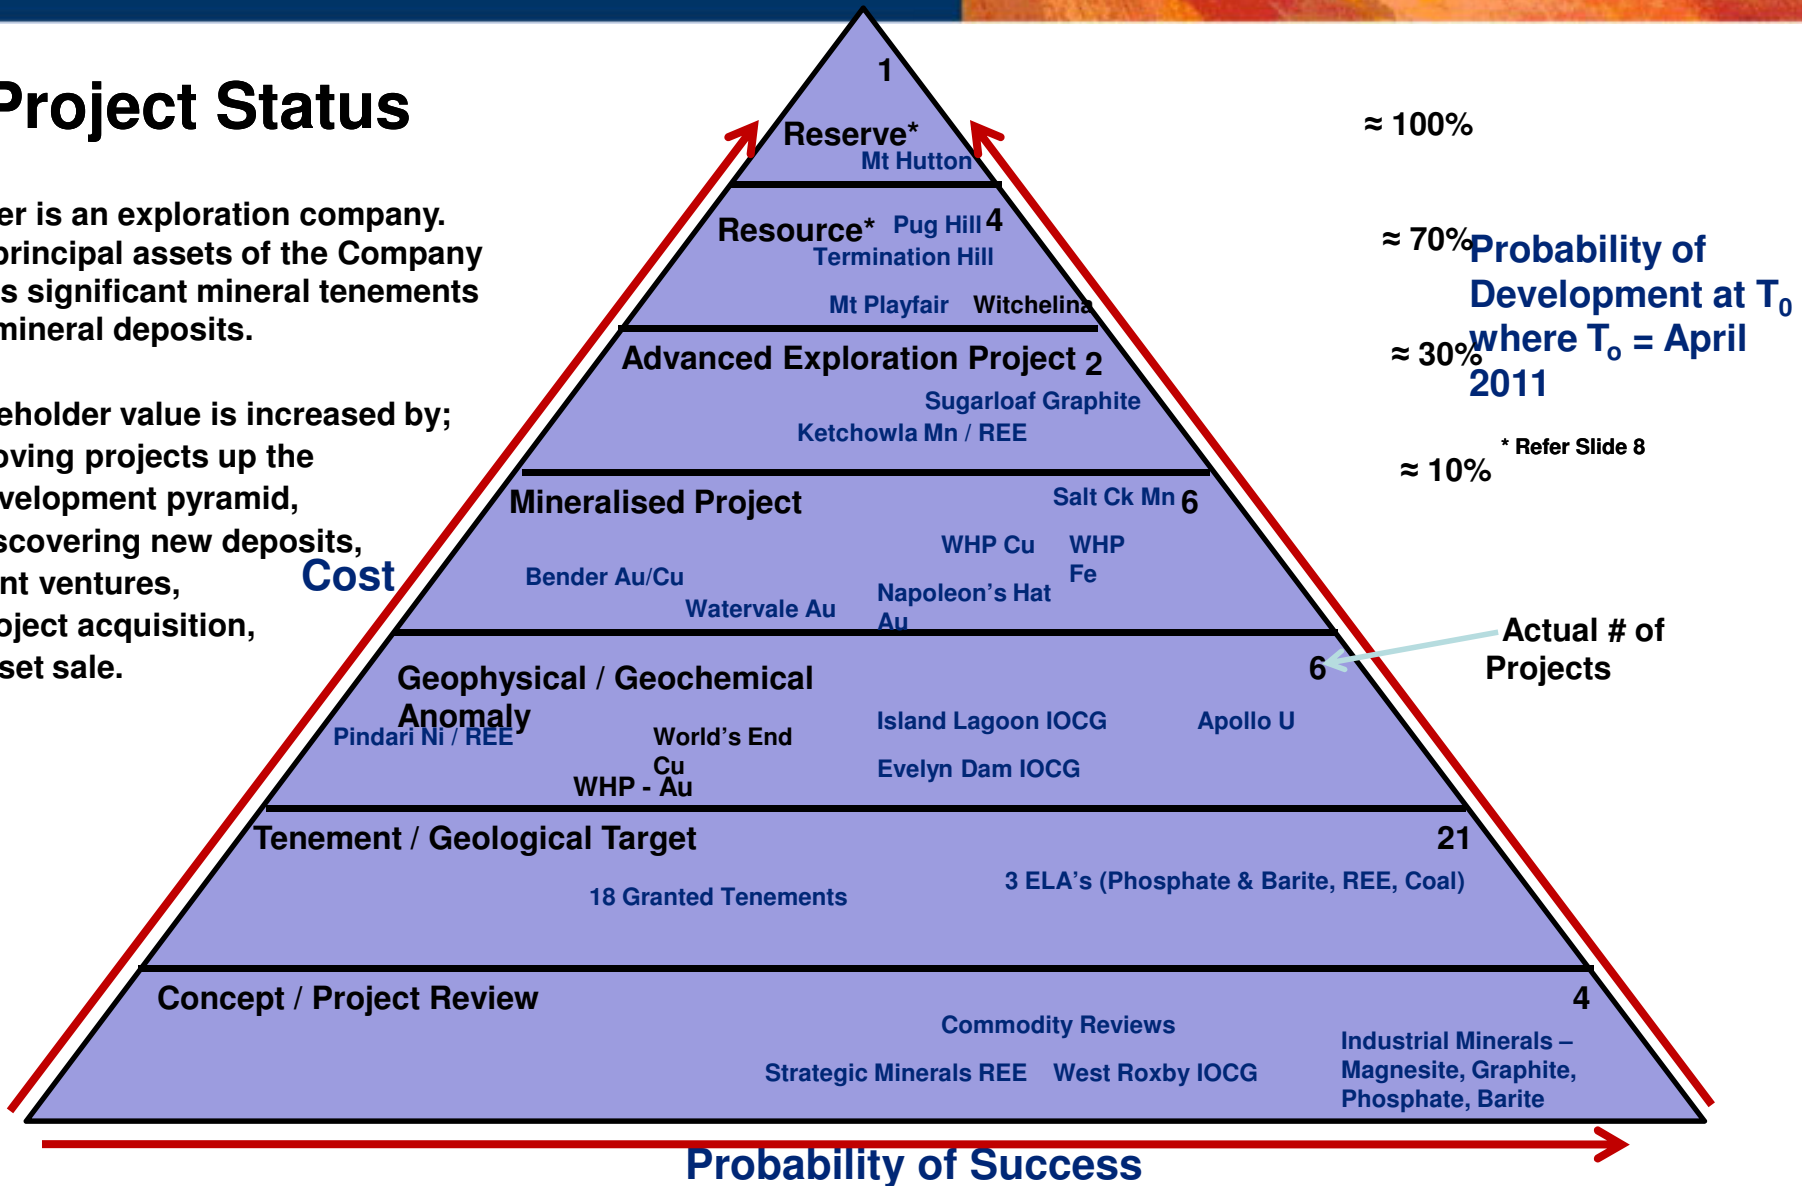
Project Status

er is an exploration company. principal assets of the Company s significant mineral tenements mineral deposits.

eholder value is increased by; oving projects up the velopment pyramid, scovering new deposits, nt ventures, oject acquisition, set sale.

Cost

1
Reserve*
Mt Hutton

Resource* Pug Hill 4
Termination Hill
Mt Playfair Witchelina

Advanced Exploration Project 2
Sugarloaf Graphite
Ketchowla Mn / REE

Mineralised Project
Salt Ck Mn 6
WHP Cu WHP Fe
Bender Au/Cu
Napoleon's Hat Au
Watervale Au

Geophysical / Geochemical Anomaly
6
Pindari Ni / REE
World's End Cu
WHP - Au
Island Lagoon IOCG
Apollo U
Evelyn Dam IOCG

Tenement / Geological Target
21
3 ELA's (Phosphate & Barite, REE, Coal)
18 Granted Tenements

Concept / Project Review
4
Commodity Reviews
Industrial Minerals – Magnesite, Graphite, Phosphate, Barite
Strategic Minerals REE West Roxby IOCG

≈ 100%
≈ 70%
≈ 30%
≈ 10%

Probability of Development at $T_0$ where $T_o$ = April 2011

* Refer Slide 8

Actual # of Projects

Probability of Success